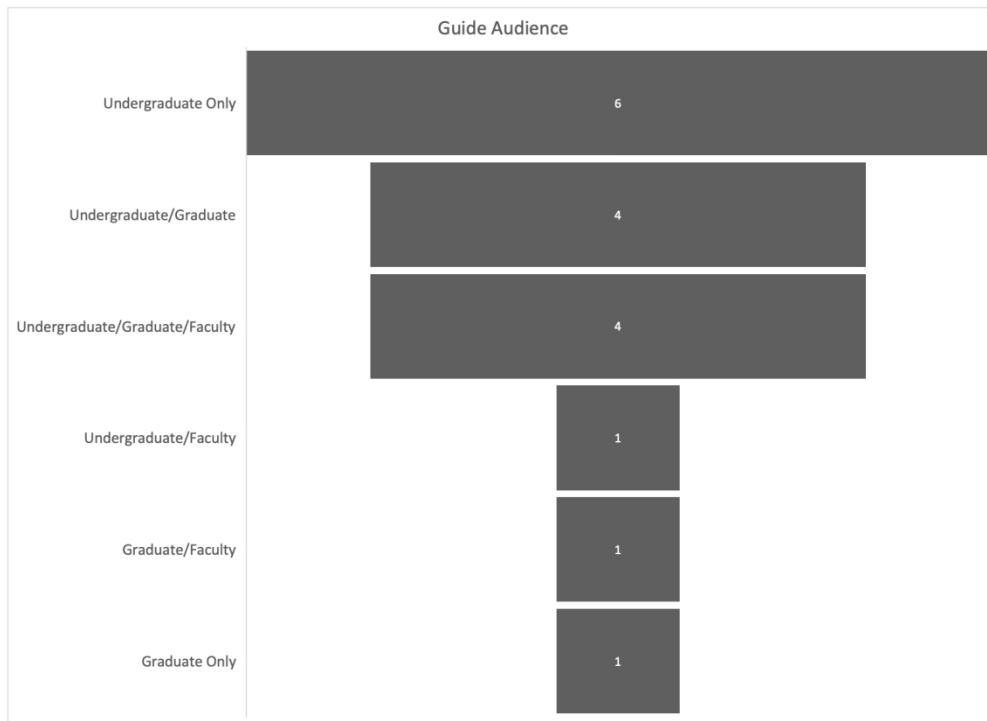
Guide Audience

| Category | Count |
|---|---|
| Undergraduate Only | 6 |
| Undergraduate/Graduate | 4 |
| Undergraduate/Graduate/Faculty | 4 |
| Undergraduate/Faculty | 1 |
| Graduate/Faculty | 1 |
| Graduate Only | 1 |